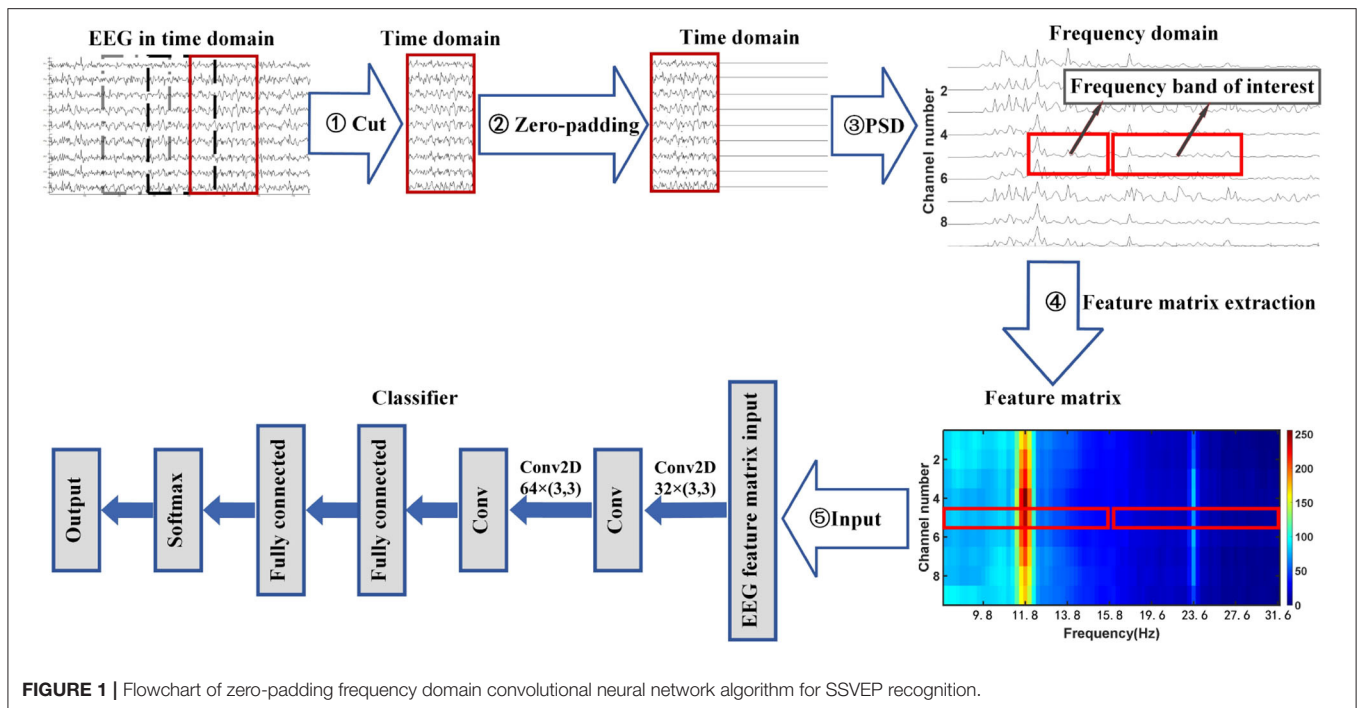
EEG in time domain

① Cut

Time domain

② Zero-padding

Time domain

③PSD

Frequency domain

Frequency band of interest

Channel number
2
4
6
8

④ Feature matrix extraction

Feature matrix

Channel number
2
4
6
8

9.8 11.8 13.8 15.8 19.6 23.6 27.6 31.6
Frequency(Hz)

250
200
150
100
50
0

⑤Input

EEG feature matrix input

Conv2D
32×(3,3)

Conv

Conv2D
64×(3,3)

Conv

Classifier

Fully connected

Fully connected

Softmax

Output

**FIGURE 1 |** Flowchart of zero-padding frequency domain convolutional neural network algorithm for SSVEP recognition.